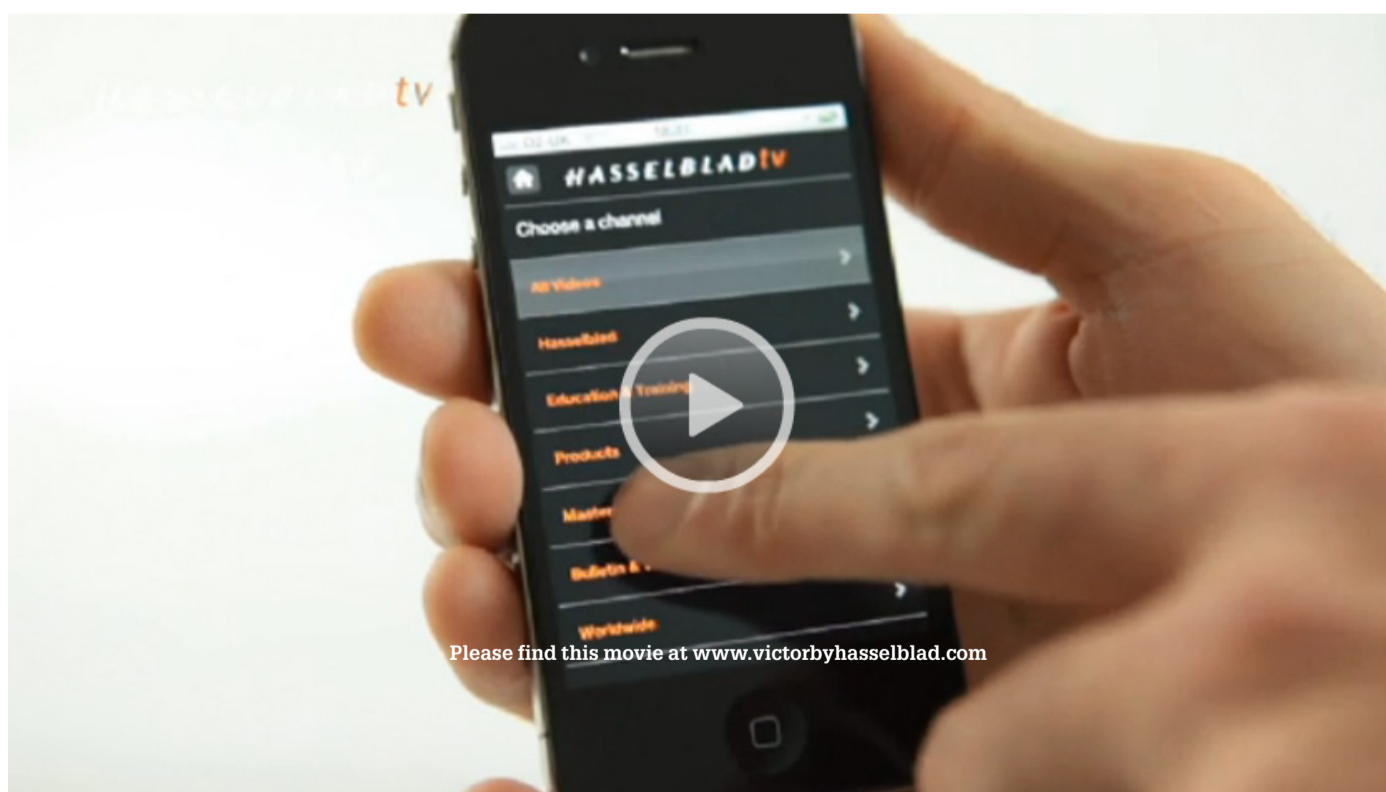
HASSELBLAD tv

O2-UK 16:23

HASSELBLAD tv

Choose a channel

All Videos

Hasselblad

Education & Training

Products

Master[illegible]

Bulletin & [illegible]

Worldwide

Please find this movie at www.victorbyhasselblad.com